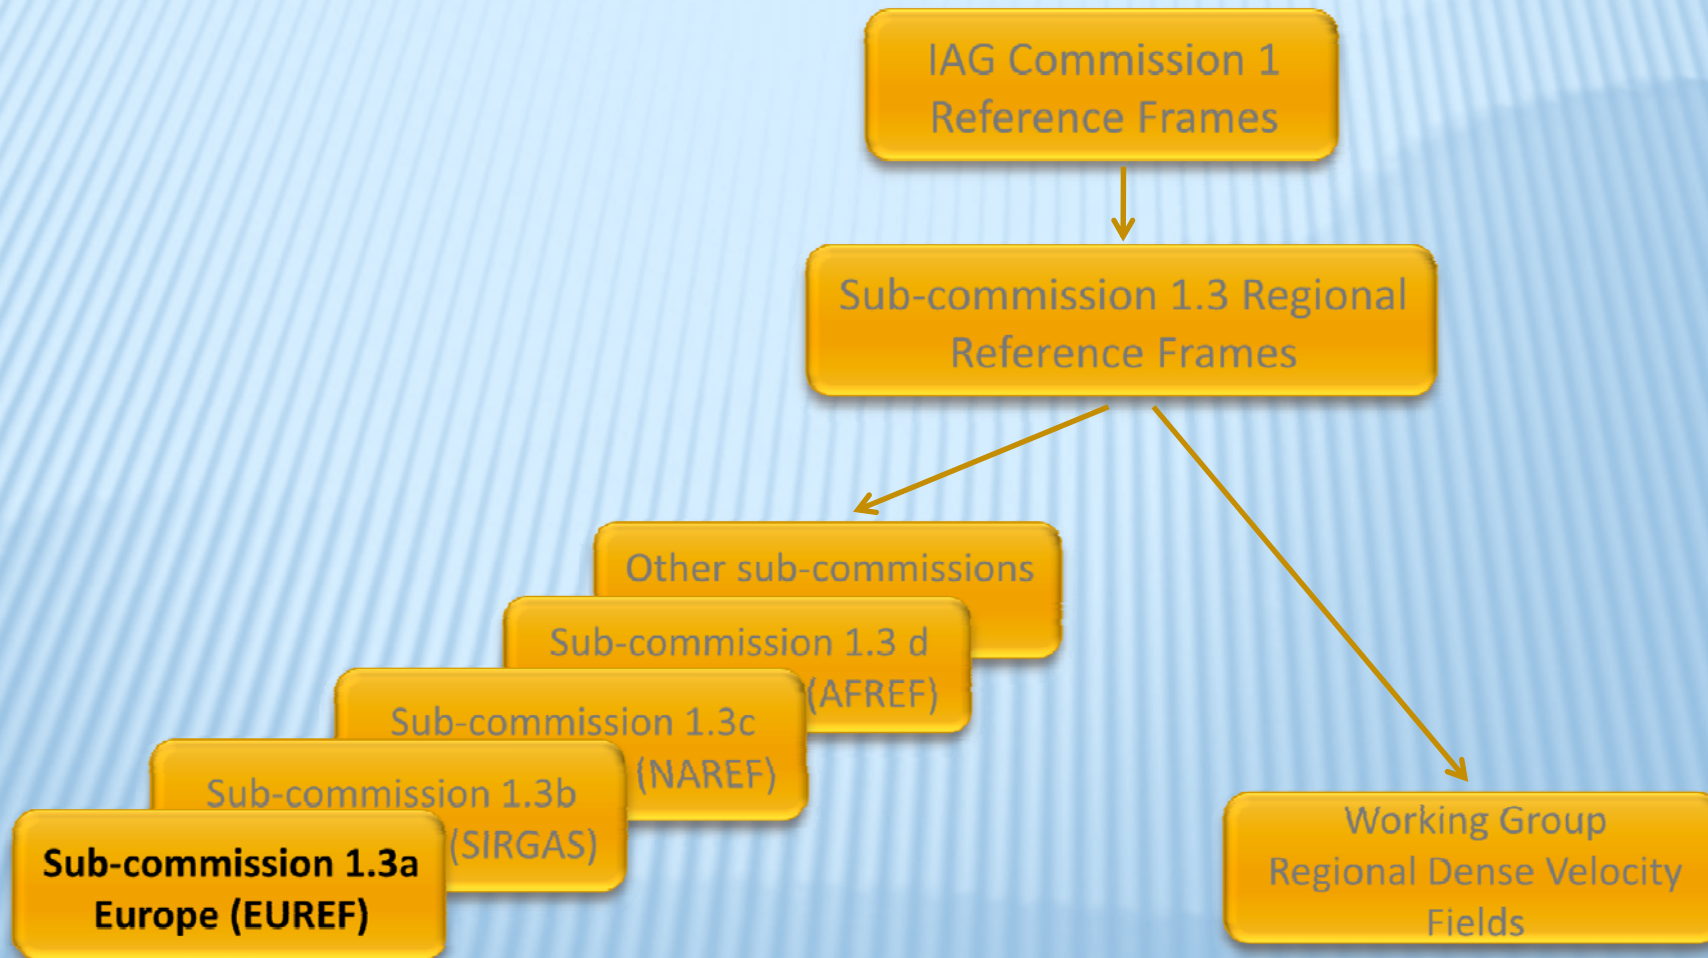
IAG Commission 1
Reference Frames

Sub-commission 1.3 Regional
Reference Frames

Other sub-commissions

Sub-commission 1.3 d
(AFREF)

Sub-commission 1.3c
(NAREF)

Sub-commission 1.3b
(SIRGAS)

Sub-commission 1.3a
Europe (EUREF)

Working Group
Regional Dense Velocity
Fields